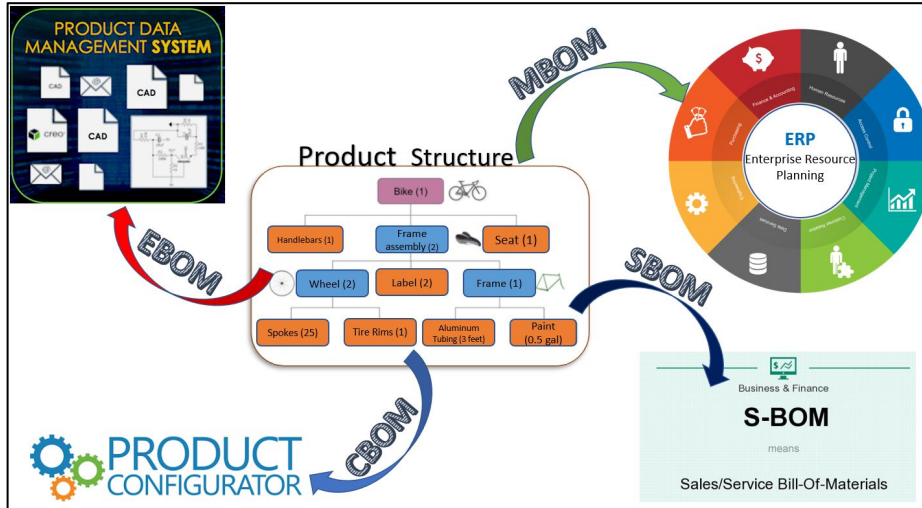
PRODUCT DATA MANAGEMENT SYSTEM

CAD
CAD
creo
CAD

Product Structure

Bike (1)
Handlebars (1)
Frame assembly (2)
Seat (1)
Wheel (2)
Label (2)
Frame (1)
Spokes (25)
Tire Rims (1)
Aluminum Tubing (3 feet)
Paint (0.5 gal)

EBOM
MBOM
SBOM
CBOM

ERP
Enterprise Resource Planning

Human Resource
Finance & Accounting
Purchasing
Access Control
Project Management
Customer Relation
Data Services
Marketing

PRODUCT CONFIGURATOR

Business & Finance
S-BOM
means
Sales/Service Bill-Of-Materials